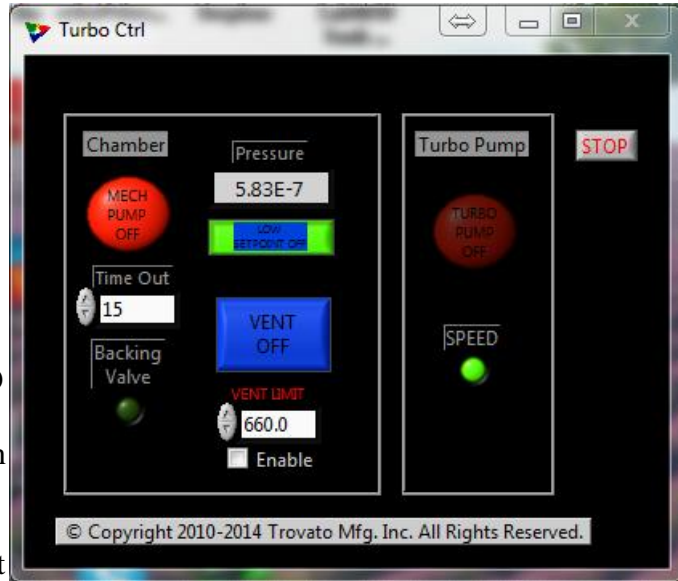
Turbo Ctrl

Chamber

MECH PUMP OFF

Time Out

15

Backing Valve

Pressure

5.83E-7

LOW SETPOINT OFF

VENT OFF

VENT LIMIT

660.0

Enable

Turbo Pump

STOP

TURBO PUMP OFF

SPEED

© Copyright 2010-2014 Trovato Mfg. Inc. All Rights Reserved.